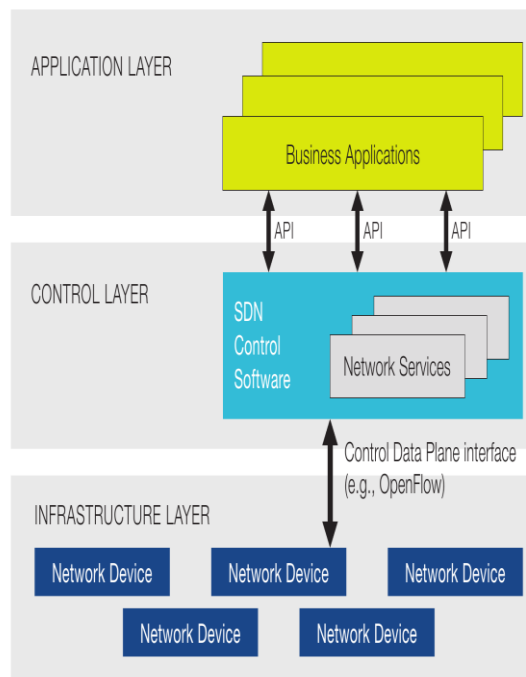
APPLICATION LAYER

Business Applications

API API API

CONTROL LAYER

SDN Control Software

Network Services

Control Data Plane interface (e.g., OpenFlow)

INFRASTRUCTURE LAYER

Network Device

Network Device

Network Device

Network Device

Network Device